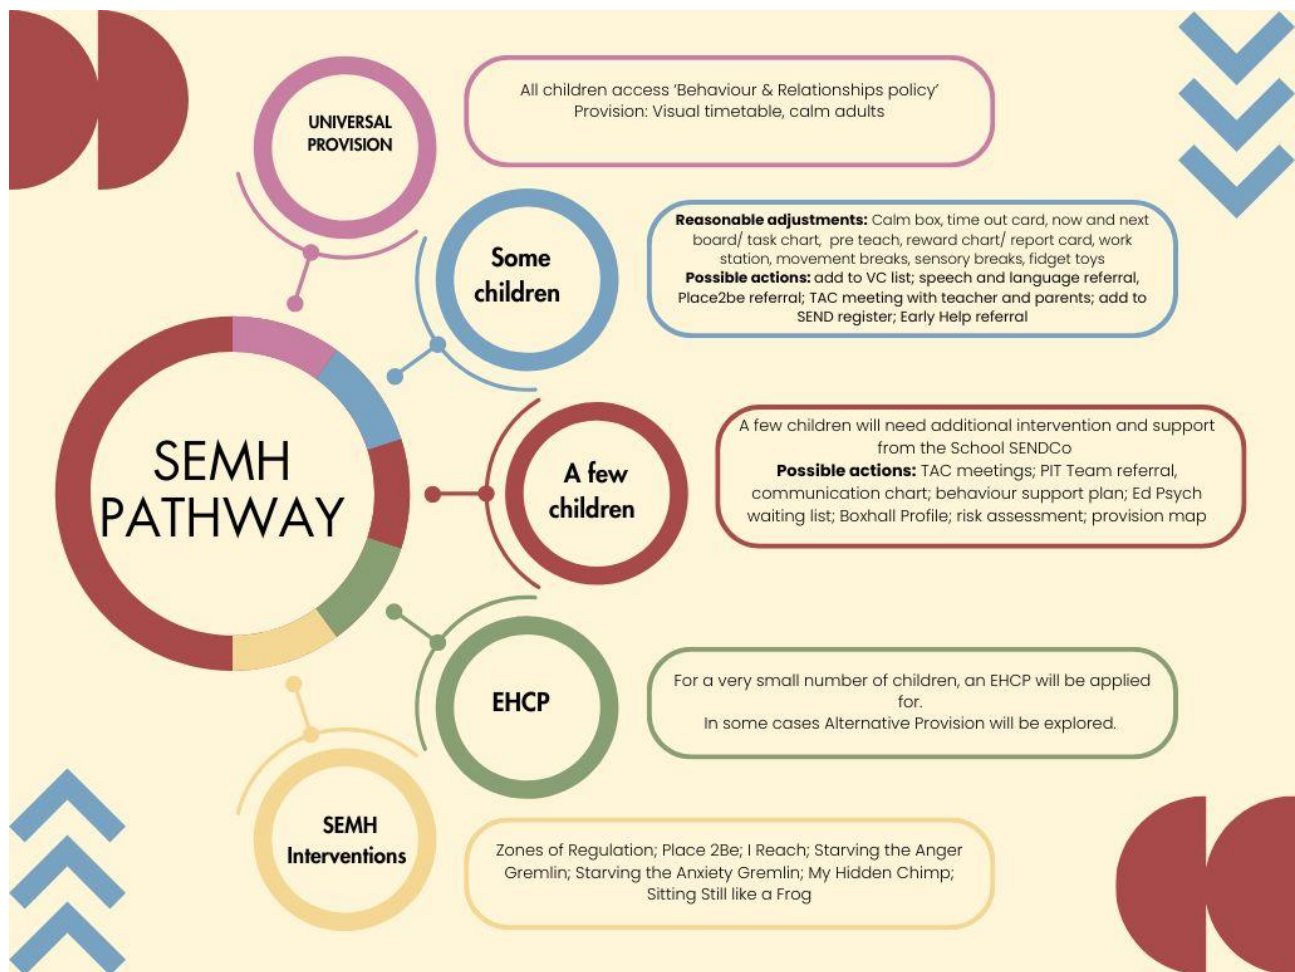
SEMH PATHWAY

UNIVERSAL PROVISION

All children access 'Behaviour & Relationships policy'
Provision: Visual timetable, calm adults

Some children

**Reasonable adjustments:** Calm box, time out card, now and next board/ task chart, pre teach, reward chart/ report card, work station, movement breaks, sensory breaks, fidget toys
**Possible actions:** add to VC list; speech and language referral, Place2be referral; TAC meeting with teacher and parents; add to SEND register; Early Help referral

A few children

A few children will need additional intervention and support from the School SENDCo
**Possible actions:** TAC meetings; PIT Team referral, communication chart; behaviour support plan; Ed Psych waiting list; Boxhall Profile; risk assessment; provision map

EHCP

For a very small number of children, an EHCP will be applied for.
In some cases Alternative Provision will be explored.

SEMH Interventions

Zones of Regulation; Place 2Be; I Reach; Starving the Anger Gremlin; Starving the Anxiety Gremlin; My Hidden Chimp; Sitting Still like a Frog